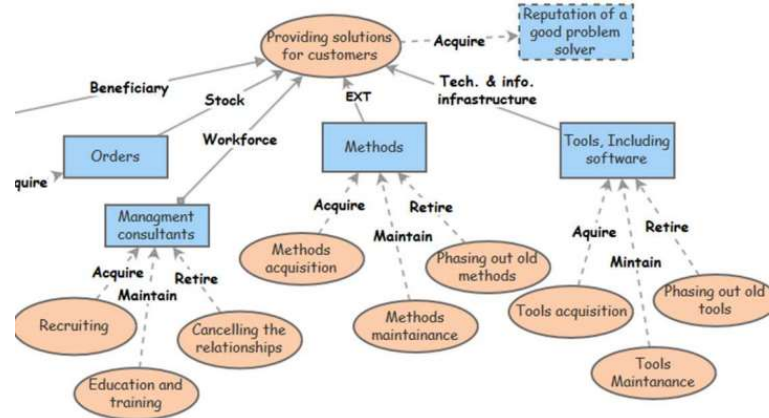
Providing solutions for customers

Acquire

Reputation of a good problem solver

Beneficiary

Stock

EXT

Tech. & info. infrastructure

quire

Orders

Workforce

Methods

Tools, Including software

Managment consultants

Acquire

Maintain

Retire

Acquire

Mintain

Retire

Acquire

Maintain

Retire

Methods acquisition

Phasing out old methods

Methods maintainance

Tools acquisition

Phasing out old tools

Tools Maintanance

Recruiting

Cancelling the relationships

Education and training